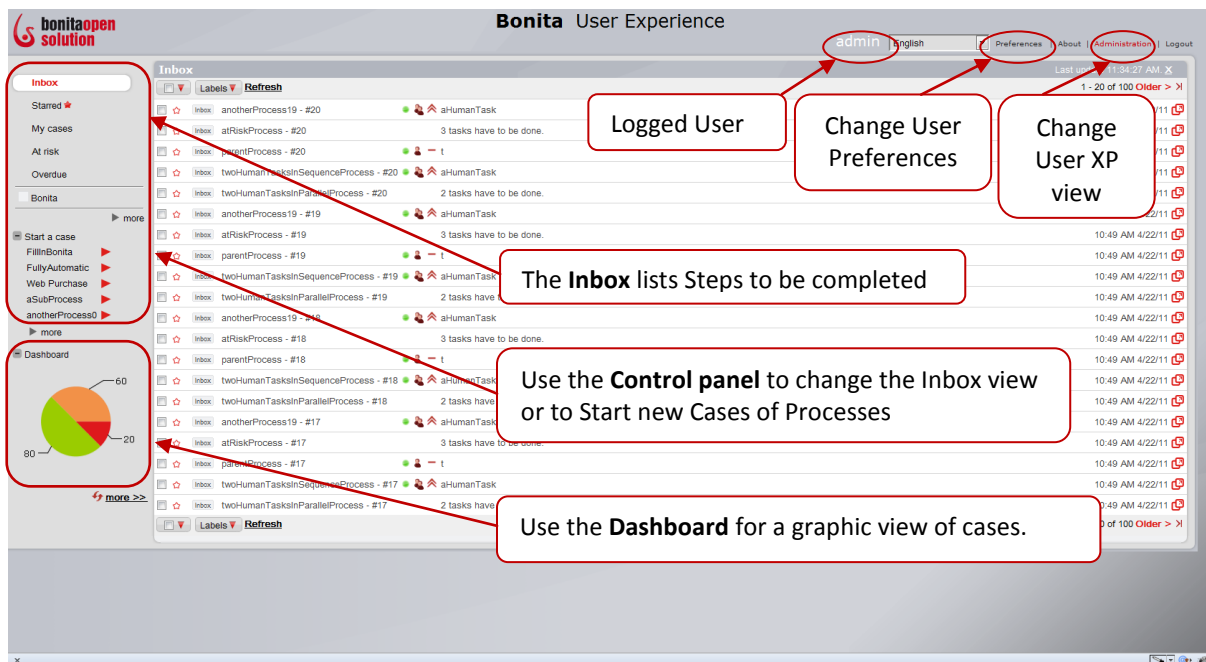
bonitaopen solution

Bonita User Experience

admin English Preferences | About | Administration | Logout

Inbox

Starred

My cases

At risk

Overdue

Bonita

more

Start a case

FillInBonita

FullyAutomatic

Web Purchase

aSubProcess

anotherProcess0

more

Dashboard

60

20

80

more >>

Inbox

Last upd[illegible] 11:34:27 AM. X

Labels Refresh

1 - 20 of 100 Older > >|

| | | | | |
|---|---|---|---|---|
| Inbox | anotherProcess19 - #20 | aHumanTask | | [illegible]/11 |
| Inbox | atRiskProcess - #20 | 3 tasks have to be done. | | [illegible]/11 |
| Inbox | parentProcess - #20 | t | | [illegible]/11 |
| Inbox | twoHumanTasksInSequenceProcess - #20 | aHumanTask | | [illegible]/11 |
| Inbox | twoHumanTasksInParallelProcess - #20 | 2 tasks have to be done. | | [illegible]/11 |
| Inbox | anotherProcess19 - #19 | aHumanTask | | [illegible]/11 |
| Inbox | atRiskProcess - #19 | 3 tasks have to be done. | | 10:49 AM 4/22/11 |
| Inbox | parentProcess - #19 | t | | 10:49 AM 4/22/11 |
| Inbox | twoHumanTasksInSequenceProcess - #19 | aHumanTask | | 10:49 AM 4/22/11 |
| Inbox | twoHumanTasksInParallelProcess - #19 | 2 tasks have t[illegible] | | 10:49 AM 4/22/11 |
| Inbox | anotherProcess19 - #18 | aHumanTask | | 10:49 AM 4/22/11 |
| Inbox | atRiskProcess - #18 | 3 tasks have to be done. | | 10:49 AM 4/22/11 |
| Inbox | parentProcess - #18 | t | | 10:49 AM 4/22/11 |
| Inbox | twoHumanTasksInSequenceProcess - #18 | aHumanTask | | 10:49 AM 4/22/11 |
| Inbox | twoHumanTasksInParallelProcess - #18 | 2 tasks have | | 10:49 AM 4/22/11 |
| Inbox | anotherProcess19 - #17 | aHumanTask | | 10:49 AM 4/22/11 |
| Inbox | atRiskProcess - #17 | 3 tasks have to be done. | | 10:49 AM 4/22/11 |
| Inbox | parentProcess - #17 | t | | 10:49 AM 4/22/11 |
| Inbox | twoHumanTasksInSequenceProcess - #17 | aHumanTask | | 10:49 AM 4/22/11 |
| Inbox | twoHumanTasksInParallelProcess - #17 | 2 tasks have | | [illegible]0:49 AM 4/22/11 |

Labels Refresh

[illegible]0 of 100 Older > >|

Logged User

Change User Preferences

Change User XP view

The **Inbox** lists Steps to be completed

Use the **Control panel** to change the Inbox view or to Start new Cases of Processes

Use the **Dashboard** for a graphic view of cases.